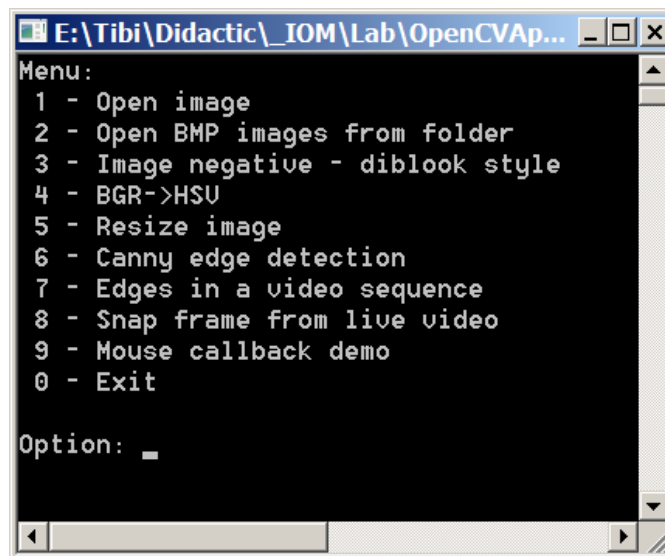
E:\Tibi\Didactic\_IOM\Lab\OpenCVAp...

Menu:
1 - Open image
2 - Open BMP images from folder
3 - Image negative - diblook style
4 - BGR->HSV
5 - Resize image
6 - Canny edge detection
7 - Edges in a video sequence
8 - Snap frame from live video
9 - Mouse callback demo
0 - Exit

Option: _